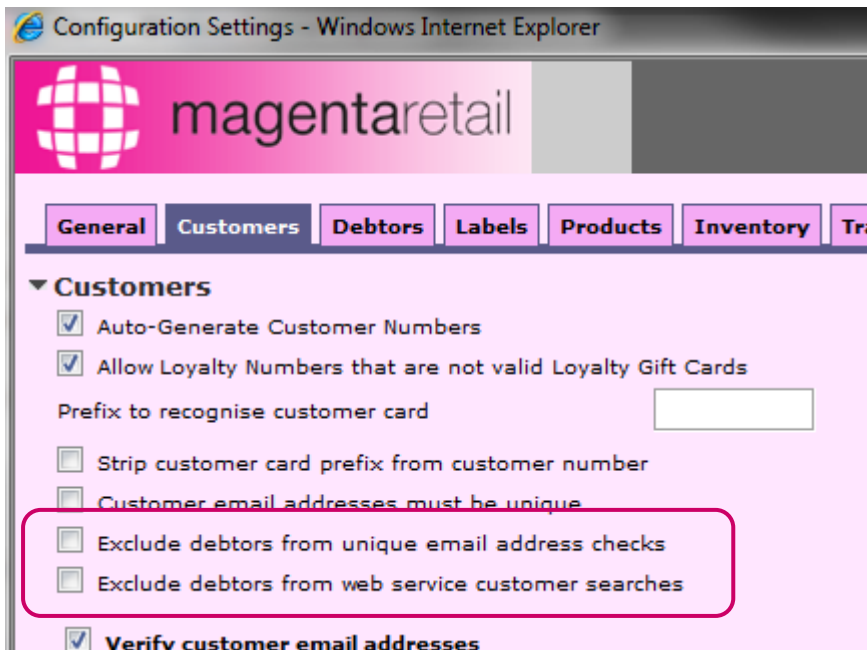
Configuration Settings - Windows Internet Explorer

magentaretail

General Customers Debtors Labels Products Inventory Tr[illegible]

Customers

Auto-Generate Customer Numbers

Allow Loyalty Numbers that are not valid Loyalty Gift Cards

Prefix to recognise customer card

Strip customer card prefix from customer number

Customer email addresses must be unique

Exclude debtors from unique email address checks

Exclude debtors from web service customer searches

Verify customer email addresses